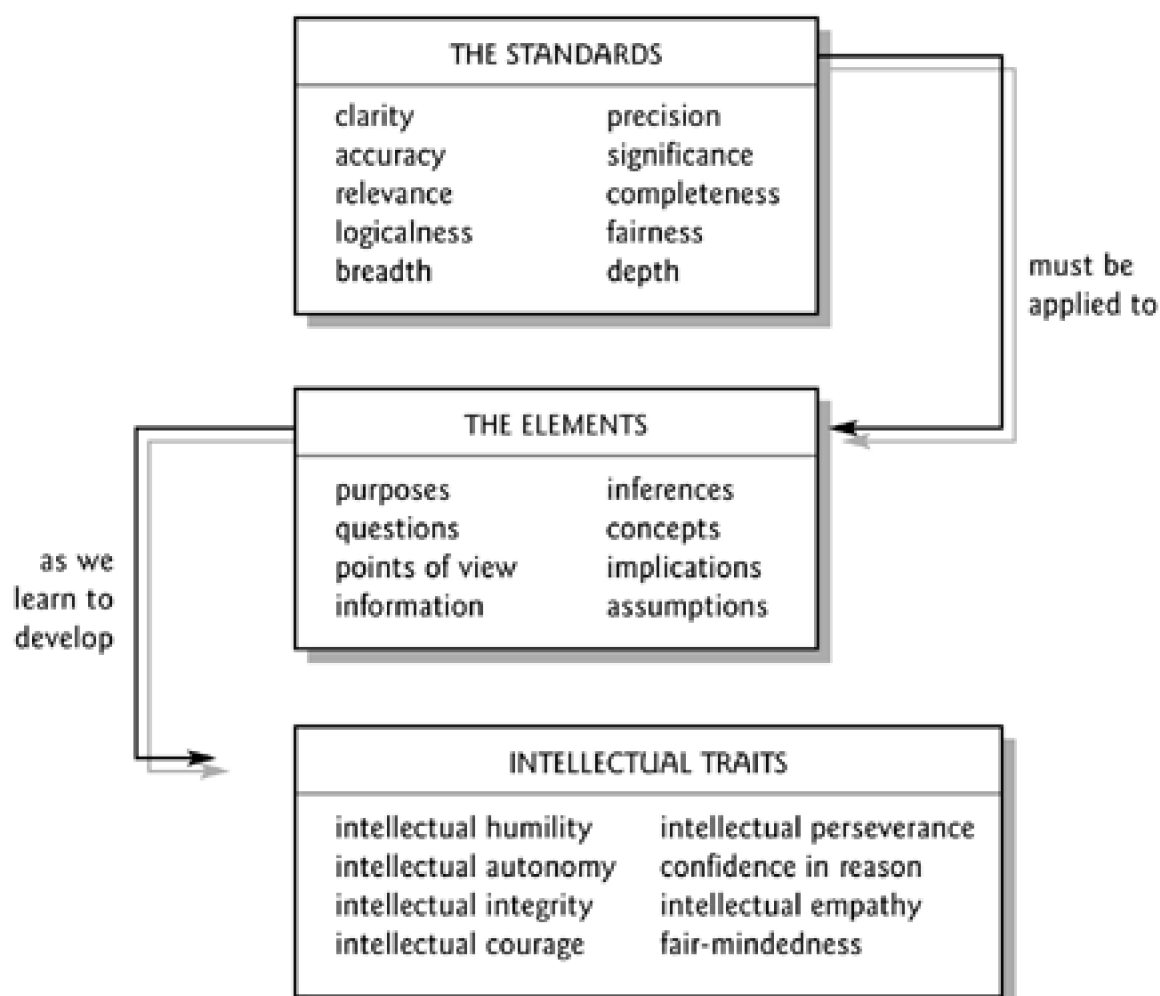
THE STANDARDS

clarity
accuracy
relevance
logicalness
breadth

precision
significance
completeness
fairness
depth

must be applied to

THE ELEMENTS

purposes
questions
points of view
information

inferences
concepts
implications
assumptions

as we learn to develop

INTELLECTUAL TRAITS

intellectual humility
intellectual autonomy
intellectual integrity
intellectual courage

intellectual perseverance
confidence in reason
intellectual empathy
fair-mindedness